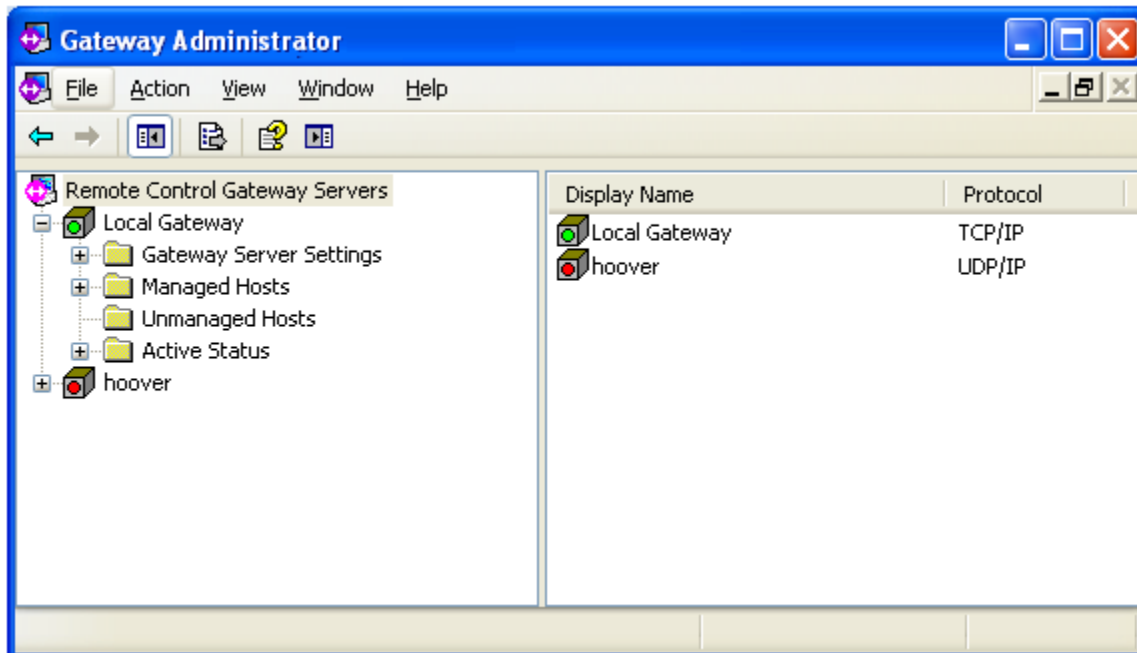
Gateway Administrator

File Action View Window Help

Remote Control Gateway Servers
Local Gateway
Gateway Server Settings
Managed Hosts
Unmanaged Hosts
Active Status
hoover

| Display Name | Protocol |
|---|---|
| Local Gateway | TCP/IP |
| hoover | UDP/IP |